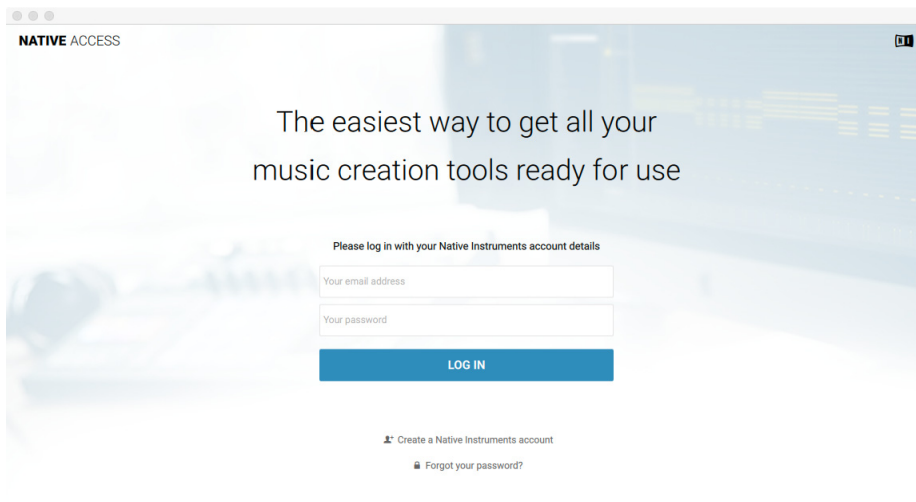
NATIVE ACCESS

The easiest way to get all your music creation tools ready for use

Please log in with your Native Instruments account details

Your email address

Your password

LOG IN

Create a Native Instruments account

Forgot your password?